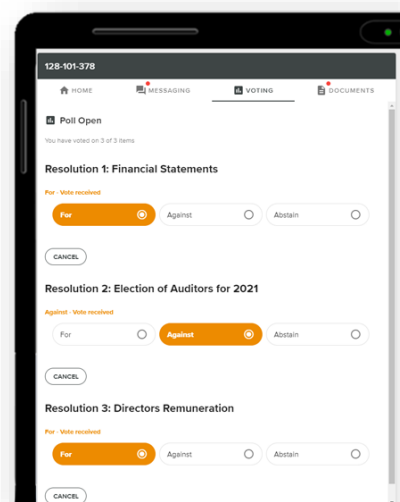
128-101-378

HOME
MESSAGING
VOTING
DOCUMENTS

Poll Open

You have voted on 3 of 3 items

Resolution 1: Financial Statements

For - Vote received

For
Against
Abstain

CANCEL

Resolution 2: Election of Auditors for 2021

Against - Vote received

For
Against
Abstain

CANCEL

Resolution 3: Directors Remuneration

For - Vote received

For
Against
Abstain

CANCEL